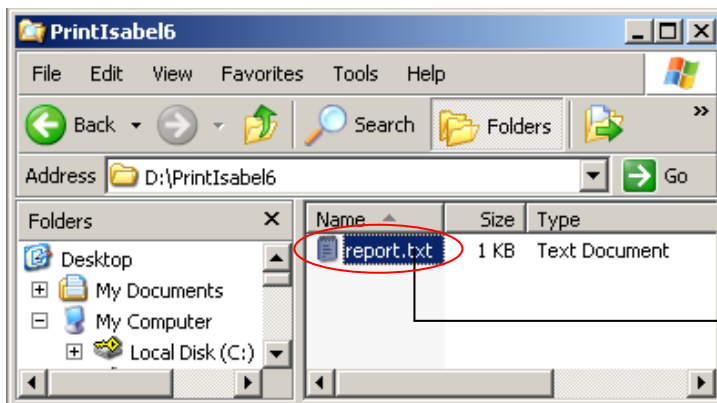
PrintIsabel6

File Edit View Favorites Tools Help

Back Search Folders

Address D:\PrintIsabel6 Go

Folders ×

Desktop
My Documents
My Computer
Local Disk (C:)

| Name | Size | Type |
|---|---|---|
| report.txt | 1 KB | Text Document |